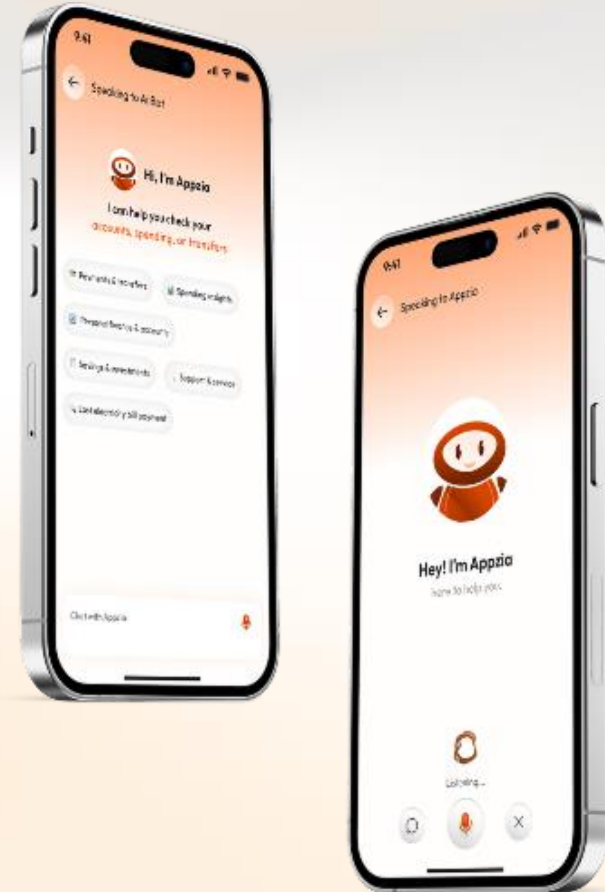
9:41

Speaking to AI Bot

Hi, I'm Appzia

I can help you check your accounts, spending, or transfers

Payments & transfers

Spending insights

Personal finance & accounts

Savings & investments

Support & services

Last electricity bill payment

Chat with Appzia

9:41

Speaking to Appzia

Hey! I'm Appzia

here to help you

Listening...